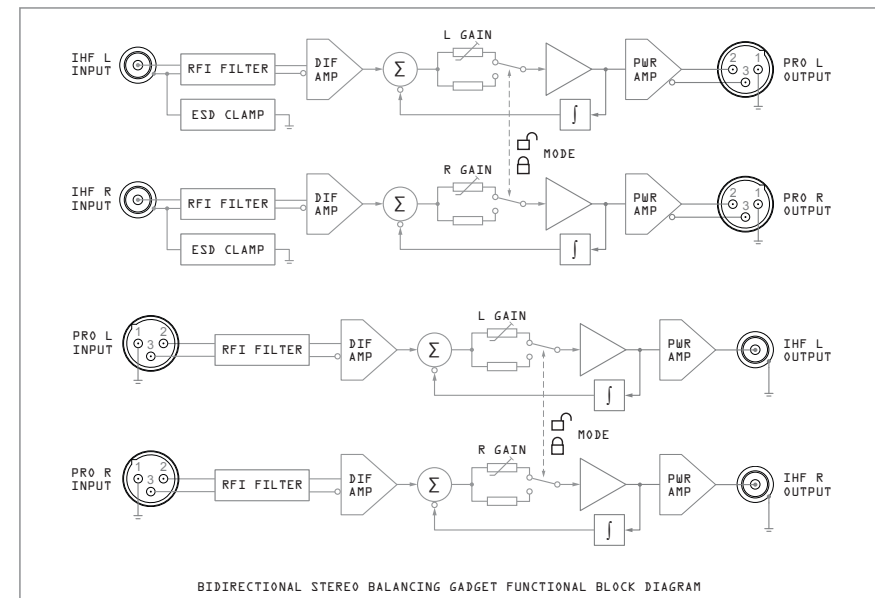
IHF L INPUT
RFI FILTER
ESD CLAMP
DIF AMP
$\Sigma$
L GAIN
PWR AMP
$\int$
2 1 3
PRO L OUTPUT
MODE
IHF R INPUT
RFI FILTER
ESD CLAMP
DIF AMP
$\Sigma$
R GAIN
PWR AMP
$\int$
2 1 3
PRO R OUTPUT

PRO L INPUT
1 2 3
RFI FILTER
DIF AMP
$\Sigma$
L GAIN
PWR AMP
$\int$
IHF L OUTPUT
MODE
PRO R INPUT
1 2 3
RFI FILTER
DIF AMP
$\Sigma$
R GAIN
PWR AMP
$\int$
IHF R OUTPUT

BIDIRECTIONAL STEREO BALANCING GADGET FUNCTIONAL BLOCK DIAGRAM